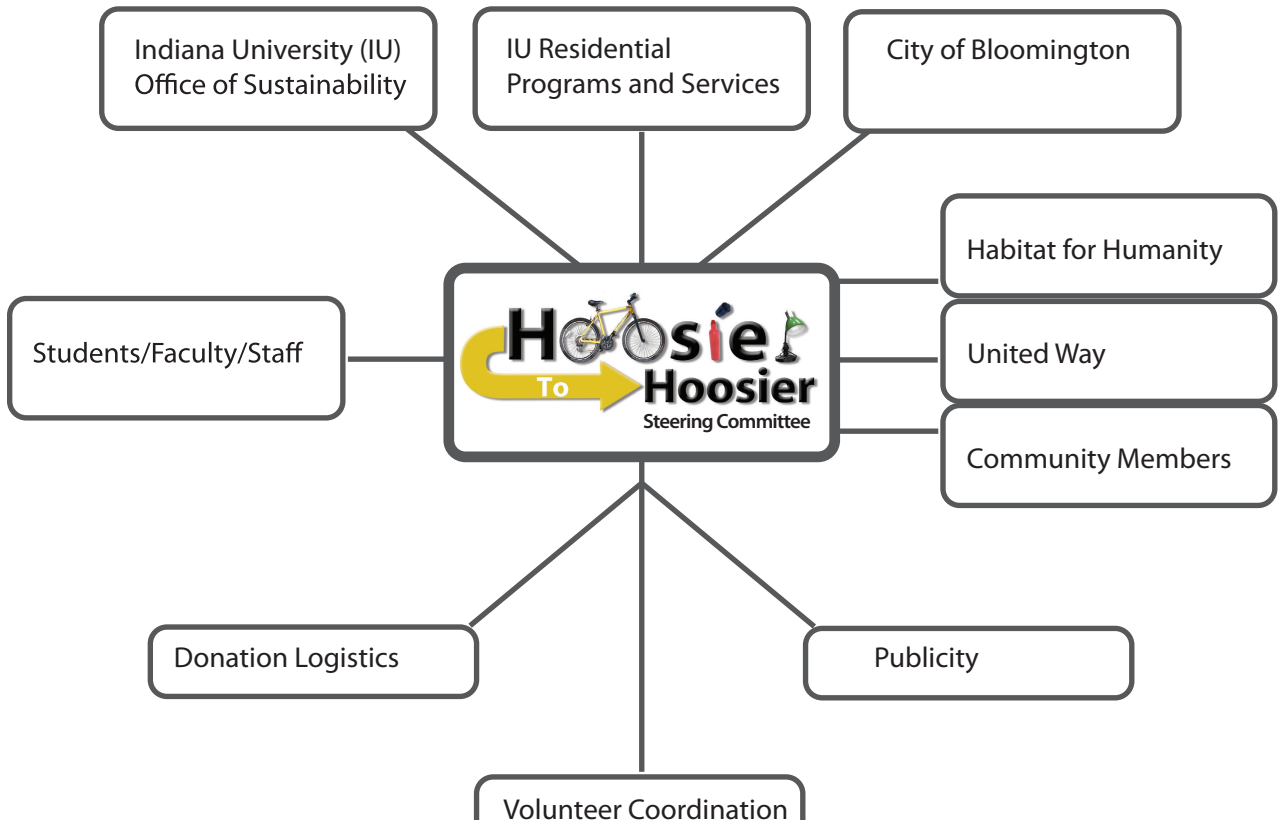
Indiana University (IU) Office of Sustainability

IU Residential Programs and Services

City of Bloomington

Habitat for Humanity

Students/Faculty/Staff

Hoosier To Hoosier
Steering Committee

United Way

Community Members

Donation Logistics

Publicity

Volunteer Coordination